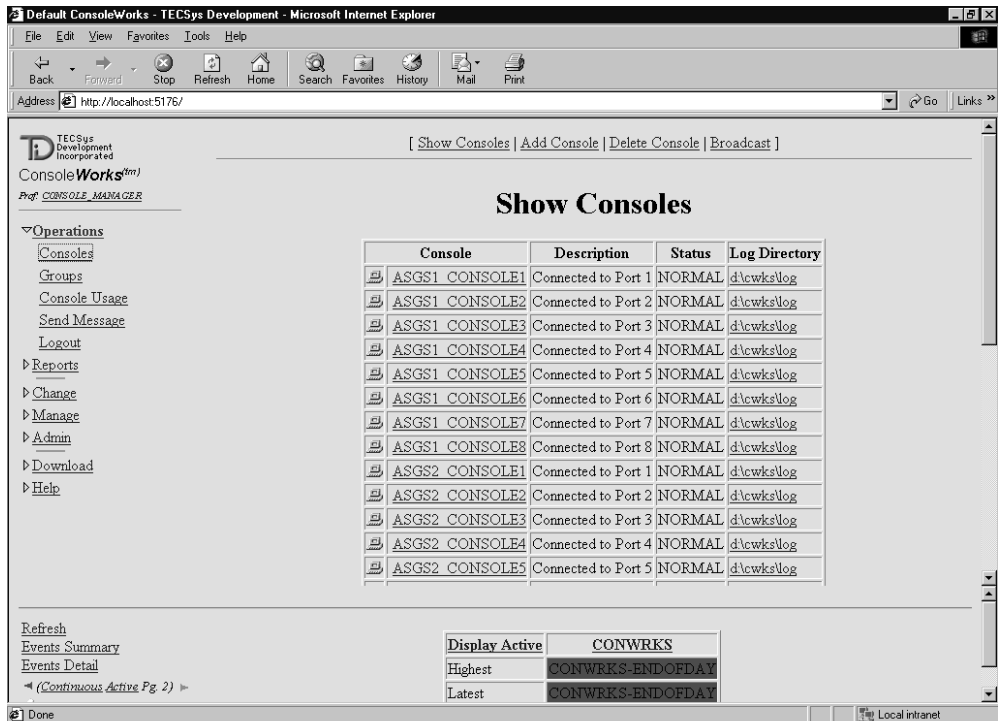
Default ConsoleWorks - TECSys Development - Microsoft Internet Explorer

File Edit View Favorites Tools Help

Back Forward Stop Refresh Home Search Favorites History Mail Print

Address http://localhost:5176/ Go Links »

TECSys Development Incorporated

ConsoleWorks(tm)

Prof: CONSOLE_MANAGER

▽Operations
Consoles
Groups
Console Usage
Send Message
Logout
▷Reports
▷Change
▷Manage
▷Admin
▷Download
▷Help

[ Show Consoles | Add Console | Delete Console | Broadcast ]

Show Consoles

| | Console | Description | Status | Log Directory |
|---|---|---|---|---|
| | ASGS1_CONSOLE1 | Connected to Port 1 | NORMAL | d:\cwks\log |
| | ASGS1_CONSOLE2 | Connected to Port 2 | NORMAL | d:\cwks\log |
| | ASGS1_CONSOLE3 | Connected to Port 3 | NORMAL | d:\cwks\log |
| | ASGS1_CONSOLE4 | Connected to Port 4 | NORMAL | d:\cwks\log |
| | ASGS1_CONSOLE5 | Connected to Port 5 | NORMAL | d:\cwks\log |
| | ASGS1_CONSOLE6 | Connected to Port 6 | NORMAL | d:\cwks\log |
| | ASGS1_CONSOLE7 | Connected to Port 7 | NORMAL | d:\cwks\log |
| | ASGS1_CONSOLE8 | Connected to Port 8 | NORMAL | d:\cwks\log |
| | ASGS2_CONSOLE1 | Connected to Port 1 | NORMAL | d:\cwks\log |
| | ASGS2_CONSOLE2 | Connected to Port 2 | NORMAL | d:\cwks\log |
| | ASGS2_CONSOLE3 | Connected to Port 3 | NORMAL | d:\cwks\log |
| | ASGS2_CONSOLE4 | Connected to Port 4 | NORMAL | d:\cwks\log |
| | ASGS2_CONSOLE5 | Connected to Port 5 | NORMAL | d:\cwks\log |

Refresh
Events Summary
Events Detail
◄ (Continuous Active Pg. 2) ►

| Display Active | CONWRKS |
|---|---|
| Highest | CONWRKS-ENDOFDAY |
| Latest | CONWRKS-ENDOFDAY |

Done Local intranet